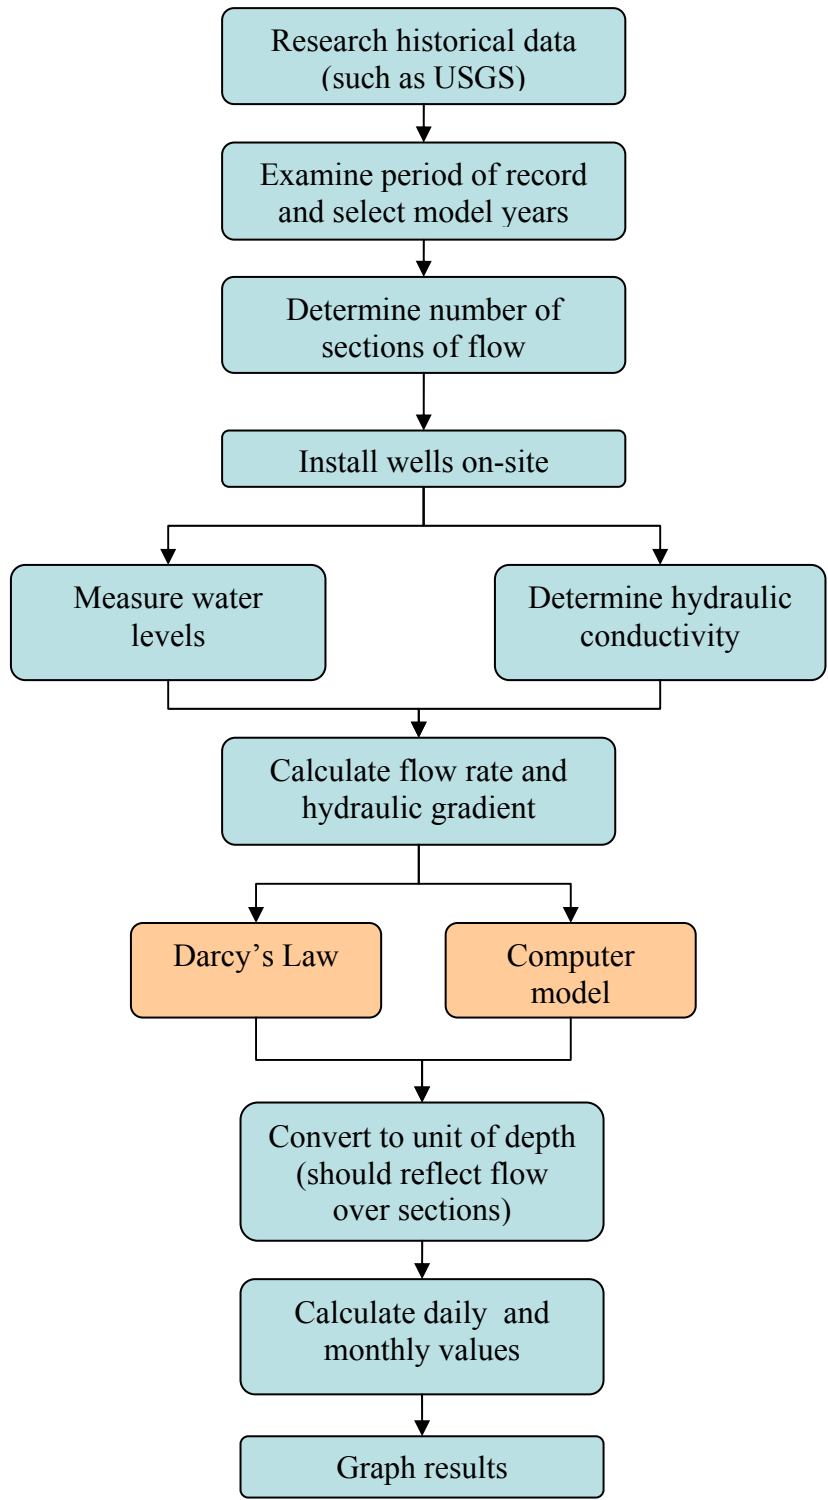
Research historical data (such as USGS)

Examine period of record and select model years

Determine number of sections of flow

Install wells on-site

Measure water levels

Determine hydraulic conductivity

Calculate flow rate and hydraulic gradient

Darcy’s Law

Computer model

Convert to unit of depth (should reflect flow over sections)

Calculate daily and monthly values

Graph results